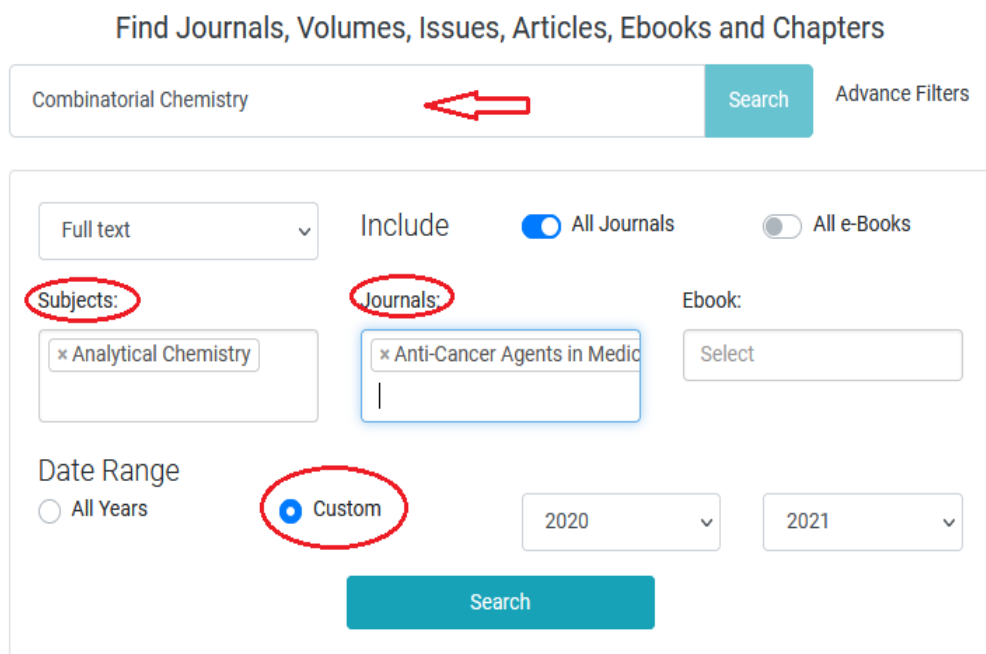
Find Journals, Volumes, Issues, Articles, Ebooks and Chapters

Combinatorial Chemistry

Search

Advance Filters

Full text

Include

All Journals

All e-Books

Subjects:

× Analytical Chemistry

Journals:

× Anti-Cancer Agents in Medic

Ebook:

Select

Date Range

All Years

Custom

2020

2021

Search